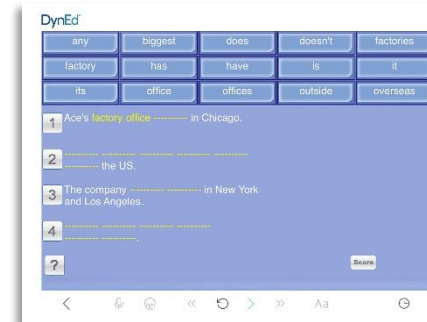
DynEd

| any | biggest | does | doesn't | factories |
|---|---|---|---|---|
| factory | has | have | is | it |
| its | office | offices | outside | overseas |

1 Ace's factory office ---------- in Chicago.

2 ---------- ---------- ---------- ---------- ---------- ---------- the US.

3 The company ---------- ---------- in New York and Los Angeles.

4 ---------- ---------- ---------- ---------- ---------- ----------.

?

Score

< « » Aa